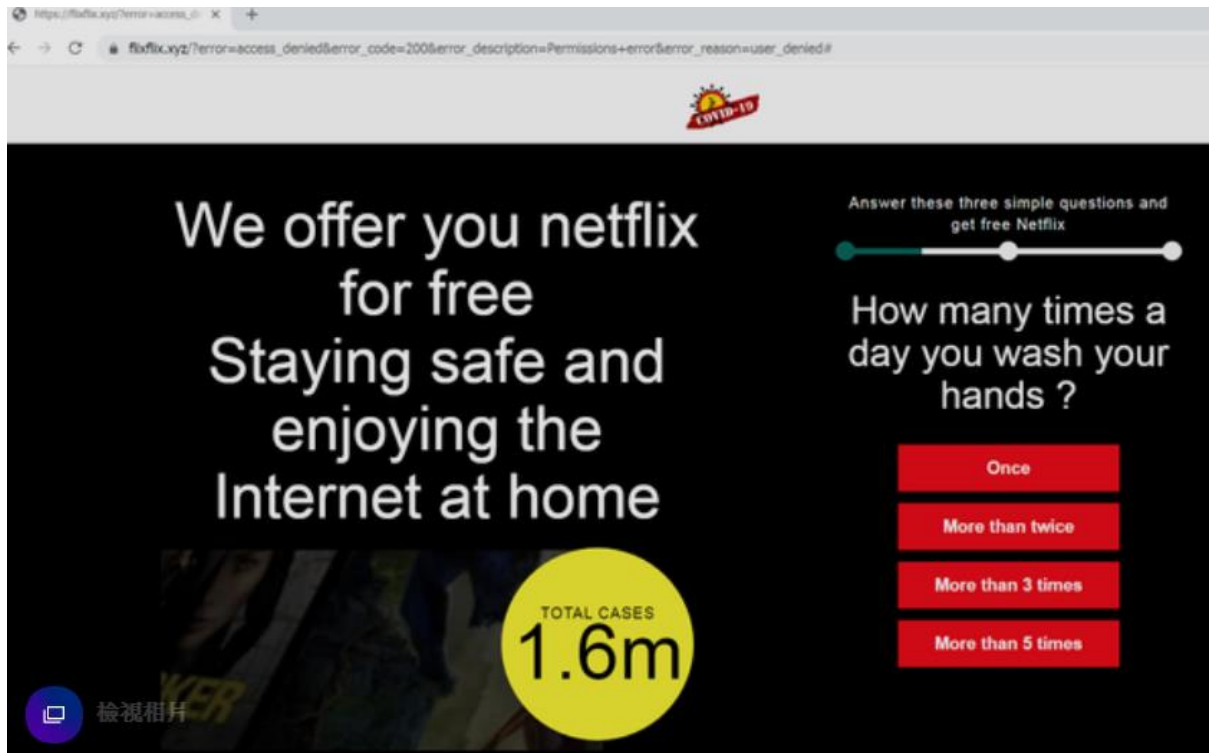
https://flixflix.xyz/?error=access_d ×

flixflix.xyz/?error=access_denied&error_code=200&error_description=Permissions+error&error_reason=user_denied#

COVID-19

We offer you netflix for free
Staying safe and enjoying the Internet at home

TOTAL CASES
1.6m

KER

檢視相片

Answer these three simple questions and get free Netflix

How many times a day you wash your hands ?

Once

More than twice

More than 3 times

More than 5 times